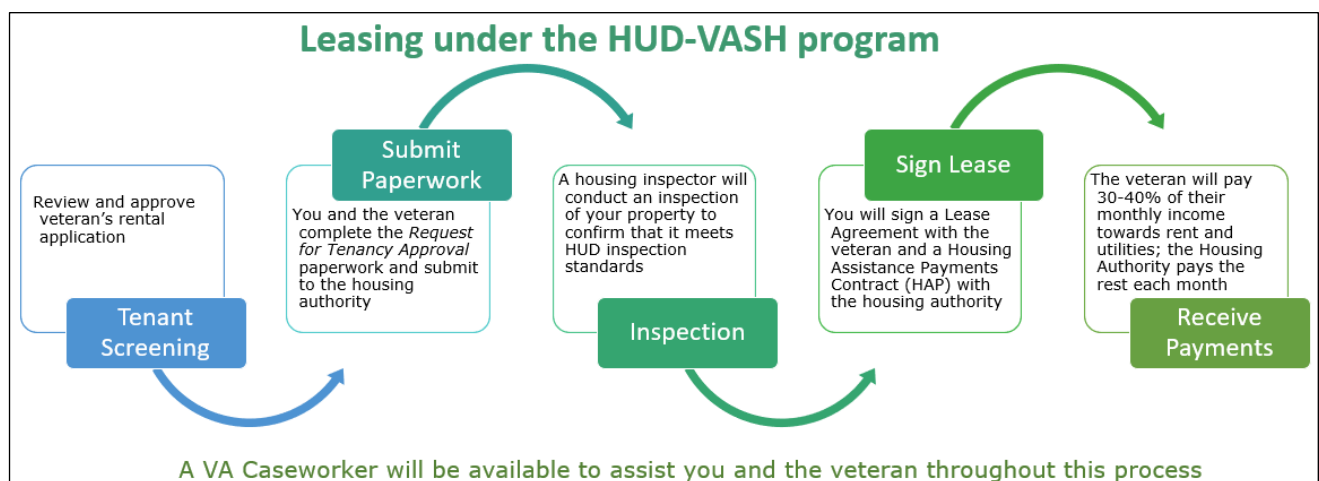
Leasing under the HUD-VASH program

Review and approve veteran's rental application

Tenant Screening

Submit Paperwork

You and the veteran complete the *Request for Tenancy Approval* paperwork and submit to the housing authority

A housing inspector will conduct an inspection of your property to confirm that it meets HUD inspection standards

Inspection

Sign Lease

You will sign a Lease Agreement with the veteran and a Housing Assistance Payments Contract (HAP) with the housing authority

The veteran will pay 30-40% of their monthly income towards rent and utilities; the Housing Authority pays the rest each month

Receive Payments

A VA Caseworker will be available to assist you and the veteran throughout this process